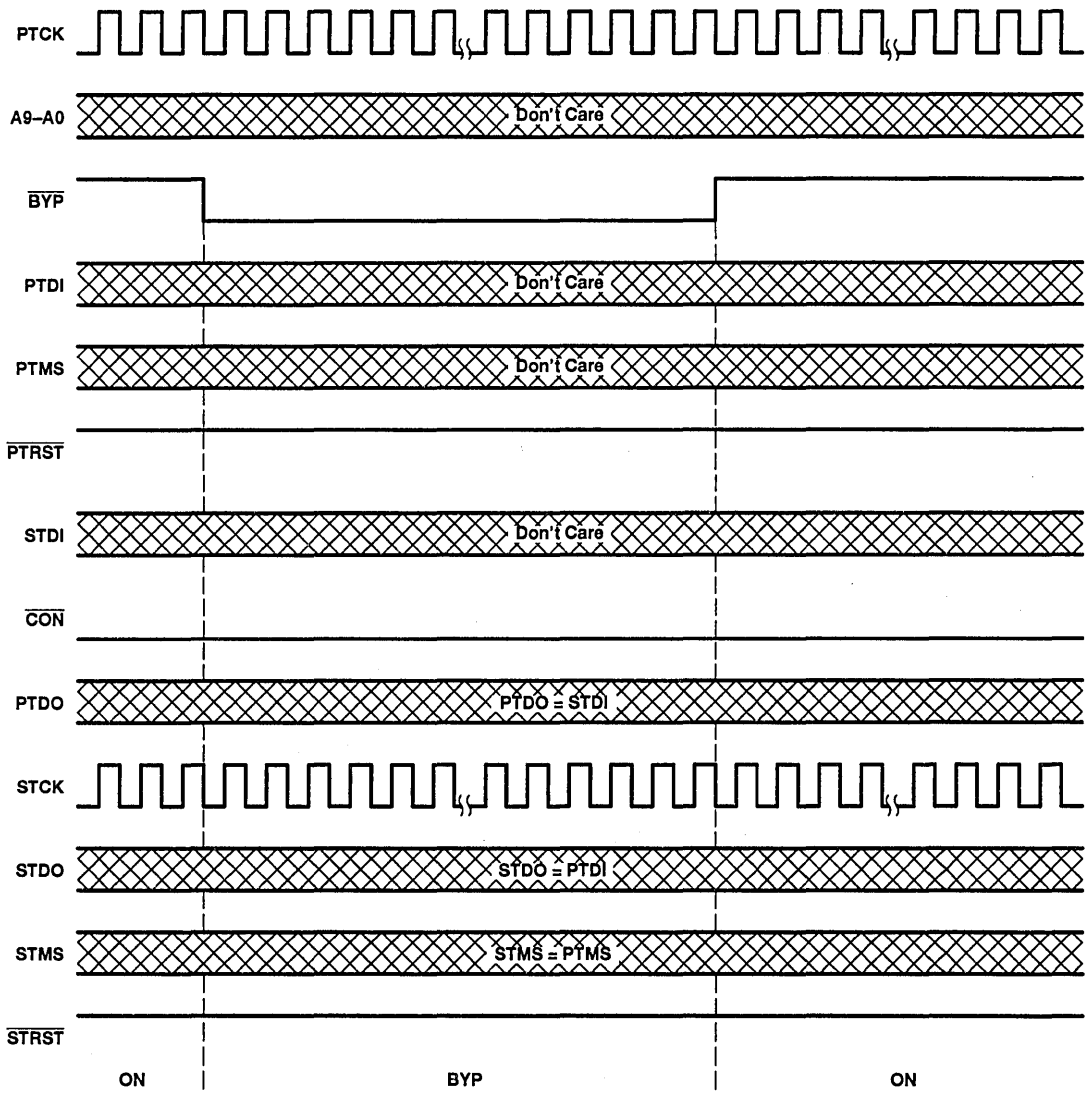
PTCK

A9–A0

Don't Care

$\overline{BYP}$

PTDI

Don't Care

PTMS

Don't Care

$\overline{PTRST}$

STDI

Don't Care

$\overline{CON}$

PTDO

PTDO = STDI

STCK

STDO

STDO = PTDI

STMS

STMS = PTMS

$\overline{STRST}$

ON

BYP

ON